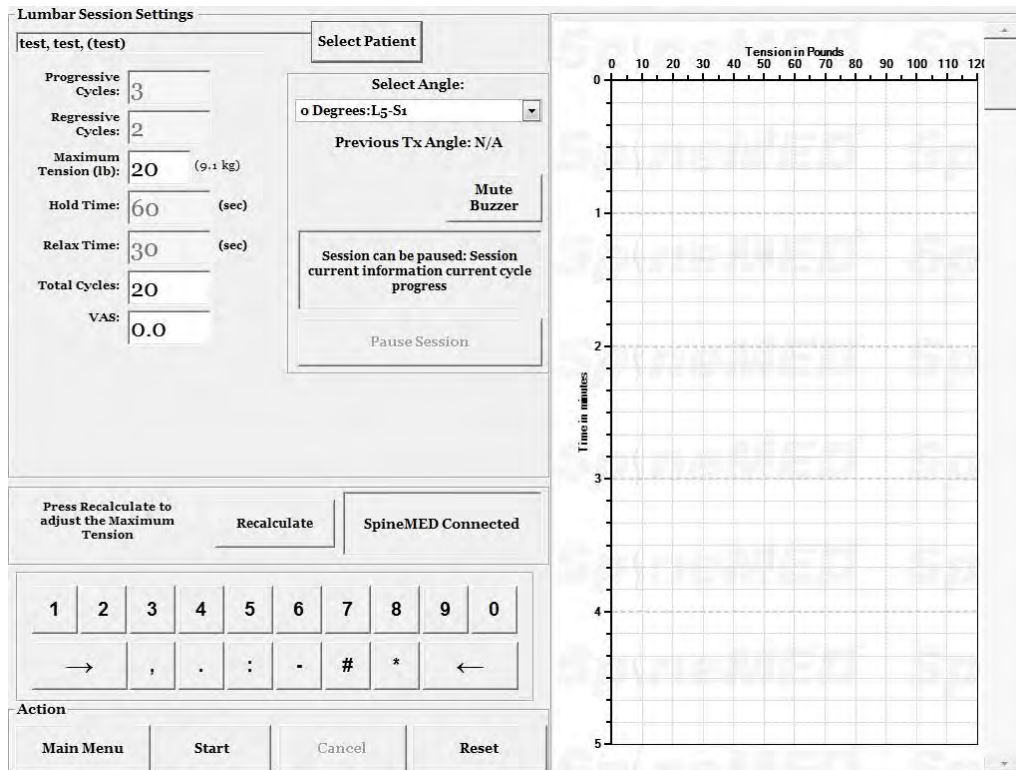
Lumbar Session Settings

test, test, (test)

Select Patient

Progressive Cycles: 3

Regressive Cycles: 2

Maximum Tension (lb): 20 (9.1 kg)

Hold Time: 60 (sec)

Relax Time: 30 (sec)

Total Cycles: 20

VAS: 0.0

Select Angle:

0 Degrees:L5-S1

Previous Tx Angle: N/A

Mute Buzzer

Session can be paused: Session current information current cycle progress

Pause Session

Press Recalculate to adjust the Maximum Tension

Recalculate

SpineMED Connected

1 2 3 4 5 6 7 8 9 0

→ , . : - # * ←

Action

Main Menu

Start

Cancel

Reset

Tension in Pounds

0 10 20 30 40 50 60 70 80 90 100 110 120

Time in minutes

0 1 2 3 4 5

SpineMED SpineMED SpineMED SpineMED SpineMED SpineMED SpineMED SpineMED SpineMED SpineMED SpineMED SpineMED SpineMED SpineMED SpineMED SpineMED